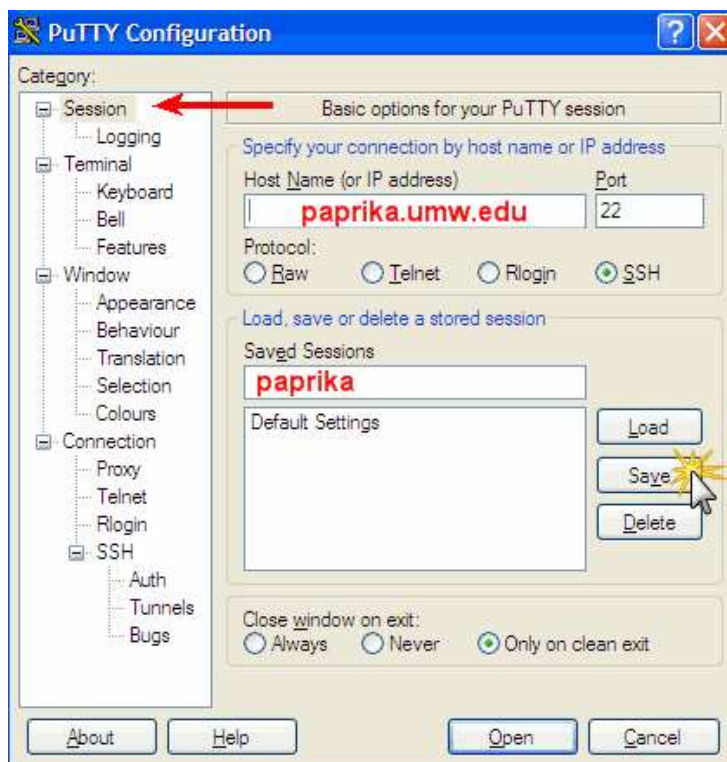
PuTTY Configuration

Category:

Session
Logging
Terminal
Keyboard
Bell
Features
Window
Appearance
Behaviour
Translation
Selection
Colours
Connection
Proxy
Telnet
Rlogin
SSH
Auth
Tunnels
Bugs

Basic options for your PuTTY session

Specify your connection by host name or IP address
Host Name (or IP address)
Port
paprika.umw.edu
22
Protocol:
Raw Telnet Rlogin SSH

Load, save or delete a stored session
Saved Sessions
paprika
Default Settings
Load
Save
Delete

Close window on exit:
Always Never Only on clean exit

About
Help
Open
Cancel